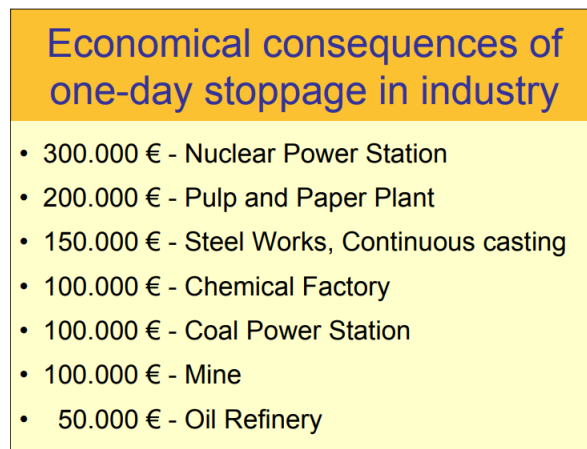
Economical consequences of one-day stoppage in industry

- 300.000 € - Nuclear Power Station
- 200.000 € - Pulp and Paper Plant
- 150.000 € - Steel Works, Continuous casting
- 100.000 € - Chemical Factory
- 100.000 € - Coal Power Station
- 100.000 € - Mine
- 50.000 € - Oil Refinery